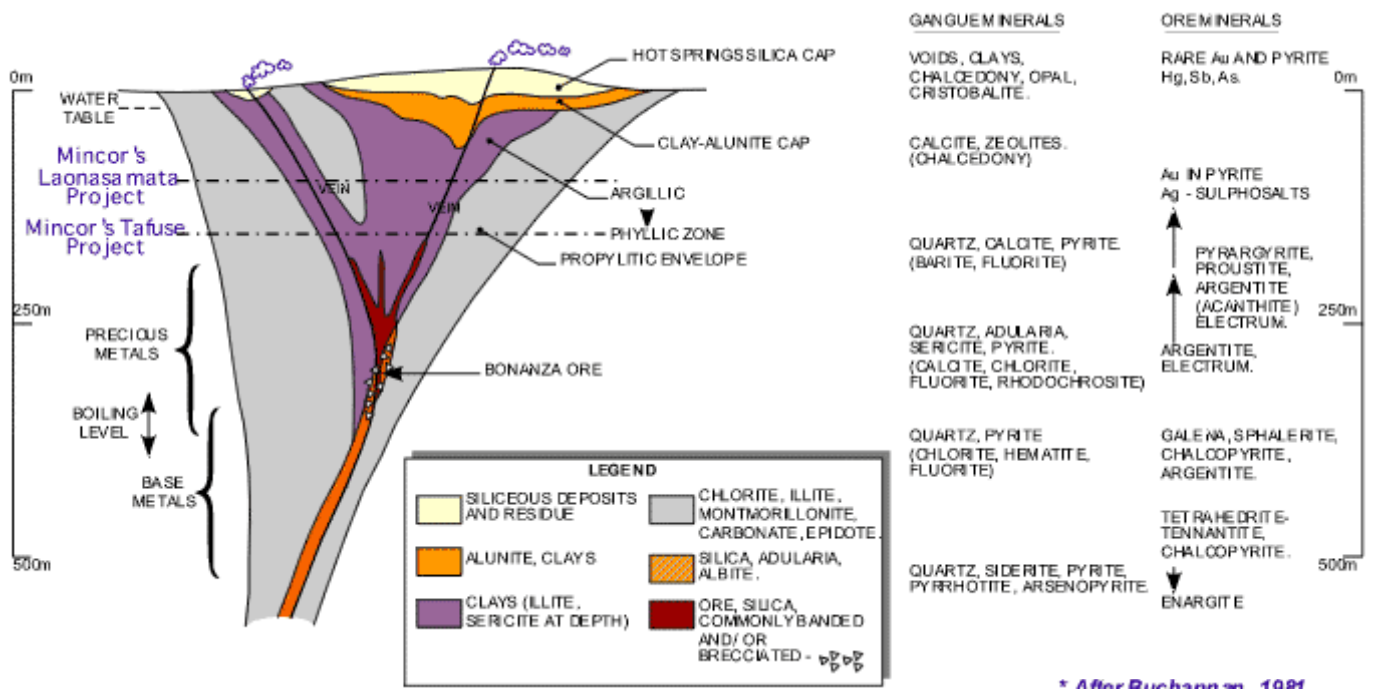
GANGUE MINERALS

ORE MINERALS

0m

WATER TABLE

Mincor's Laonasamata Project

Mincor's Tafuse Project

VEIN

VEIN

HOT SPRINGS SILICA CAP

CLAY-ALUNITE CAP

ARGILLIC

PHYLLIC ZONE

PROPYLITIC ENVELOPE

250m

PRECIOUS METALS

BONANZA ORE

BOILING LEVEL

BASE METALS

500m

VOIDS, CLAYS, CHALCEDONY, OPAL, CRISTOBALITE.

RARE Au AND PYRITE Hg, Sb, As.

0m

CALCITE, ZEOLITES. (CHALCEDONY)

Au IN PYRITE Ag - SULPHOSALTS

QUARTZ, CALCITE, PYRITE. (BARITE, FLUORITE)

PYRARGYRITE, PROUSTITE, ARGENTITE (ACANTHITE) ELECTRUM.

250m

QUARTZ, ADULARIA, SERICITE, PYRITE. (CALCITE, CHLORITE, FLUORITE, RHODOCHROSITE)

ARGENTITE, ELECTRUM.

QUARTZ, PYRITE (CHLORITE, HEMATITE, FLUORITE)

GALENA, SPHALERITE, CHALCOPYRITE, ARGENTITE.

TETRAHEDRITE-TENNANTITE, CHALCOPYRITE.

500m

QUARTZ, SIDERITE, PYRITE, PYRRHOTITE, ARSENOPYRITE.

ENARGITE

LEGEND

SILICEOUS DEPOSITS AND RESIDUE

CHLORITE, ILLITE, MONTMORILLONITE, CARBONATE, EPIDOTE.

ALUNITE, CLAYS

SILICA, ADULARIA, ALBITE.

CLAYS (ILLITE, SERICITE AT DEPTH)

ORE, SILICA, COMMONLY BANDED AND/ OR BRECCIATED -

* After Buchanan, 1981